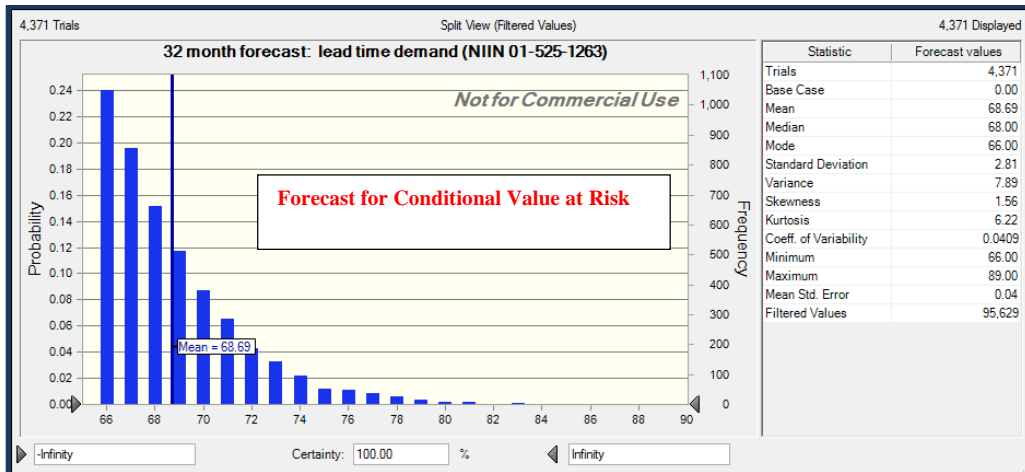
4,371 Trials | Split View (Filtered Values) | 4,371 Displayed

32 month forecast: lead time demand (NIIN 01-525-1263)

Not for Commercial Use

Forecast for Conditional Value at Risk

Probability

Frequency

0.24
0.22
0.20
0.18
0.16
0.14
0.12
0.10
0.08
0.06
0.04
0.02
0.00

1,100
1,000
900
800
700
600
500
400
300
200
100
0

66 68 70 72 74 76 78 80 82 84 86 88 90

Mean = 68.69

| Statistic | Forecast values |
|---|---|
| Trials | 4,371 |
| Base Case | 0.00 |
| Mean | 68.69 |
| Median | 68.00 |
| Mode | 66.00 |
| Standard Deviation | 2.81 |
| Variance | 7.89 |
| Skewness | 1.56 |
| Kurtosis | 6.22 |
| Coeff. of Variability | 0.0409 |
| Minimum | 66.00 |
| Maximum | 89.00 |
| Mean Std. Error | 0.04 |
| Filtered Values | 95,629 |

-Infinity | Certainty: 100.00 % | Infinity